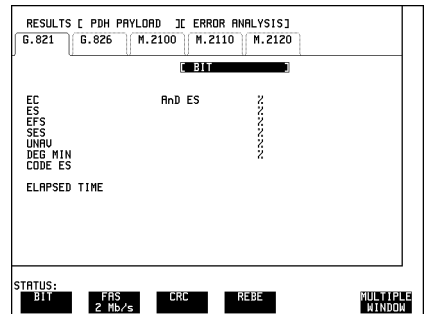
RESULTS [ PDH PAYLOAD ][ ERROR ANALYSIS]

G.821 | G.826 | M.2100 | M.2110 | M.2120

[ BIT ]

EC AnD ES %
ES %
EFS %
SES %
UNAV %
DEG MIN %
CODE ES

ELAPSED TIME

STATUS:

BIT
FAS 2 Mb/s
CRC
REBE
MULTIPLE WINDOW